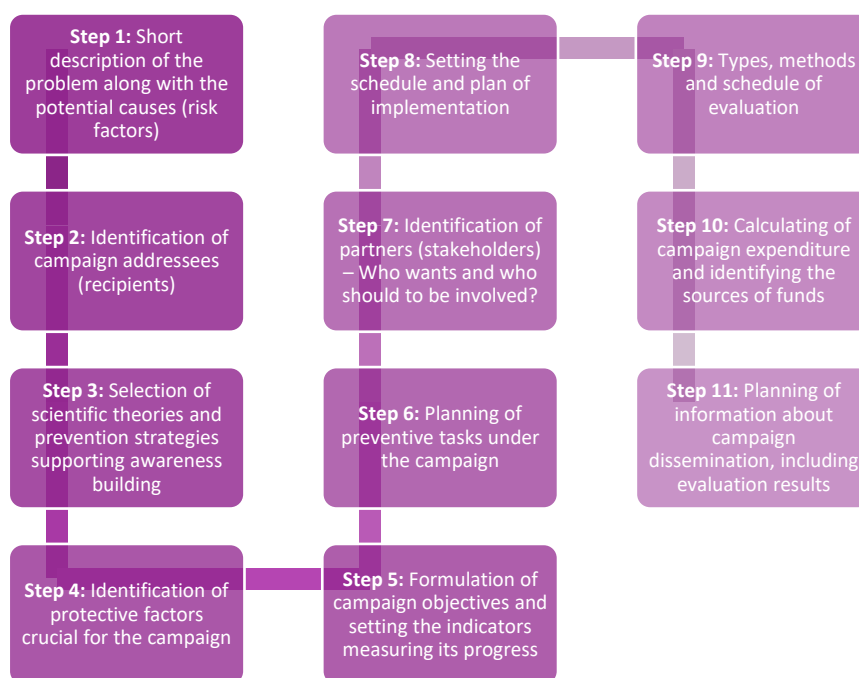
**Step 1:** Short description of the problem along with the potential causes (risk factors)

**Step 2:** Identification of campaign addressees (recipients)

**Step 3:** Selection of scientific theories and prevention strategies supporting awareness building

**Step 4:** Identification of protective factors crucial for the campaign

**Step 5:** Formulation of campaign objectives and setting the indicators measuring its progress

**Step 6:** Planning of preventive tasks under the campaign

**Step 7:** Identification of partners (stakeholders) – Who wants and who should to be involved?

**Step 8:** Setting the schedule and plan of implementation

**Step 9:** Types, methods and schedule of evaluation

**Step 10:** Calculating of campaign expenditure and identifying the sources of funds

**Step 11:** Planning of information about campaign dissemination, including evaluation results